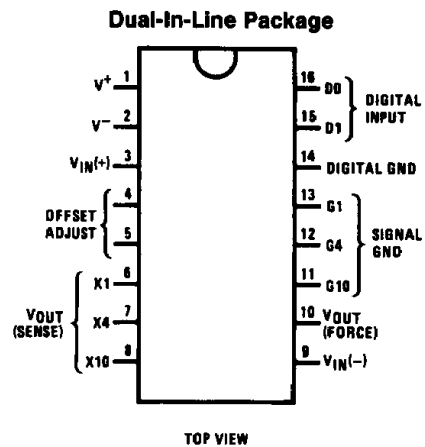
Dual-In-Line Package

$V^+$ 1
$V^-$ 2
$V_{IN}(+)$ 3
OFFSET ADJUST 4
5
X1 6
VOUT (SENSE) X4 7
X10 8

16 D0
15 D1
DIGITAL INPUT
14 DIGITAL GND
13 G1
12 G4
11 G10
SIGNAL GND
10 VOUT (FORCE)
9 $V_{IN}(-)$

TOP VIEW